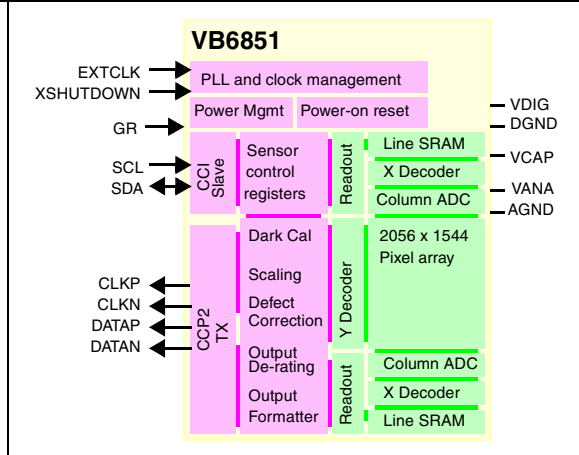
VB6851

EXTCLK
XSHUTDOWN
GR
SCL
SDA
CLKP
CLKN
DATAP
DATAN

PLL and clock management

Power Mgmt
Power-on reset

CCI Slave

Sensor control registers

Readout

Line SRAM
X Decoder
Column ADC

VDIG
DGND
VCAP
VANA
AGND

CCP2 TX

Dark Cal
Scaling
Defect Correction
Output De-rating
Output Formatter

Y Decoder

2056 x 1544 Pixel array

Readout

Column ADC
X Decoder
Line SRAM